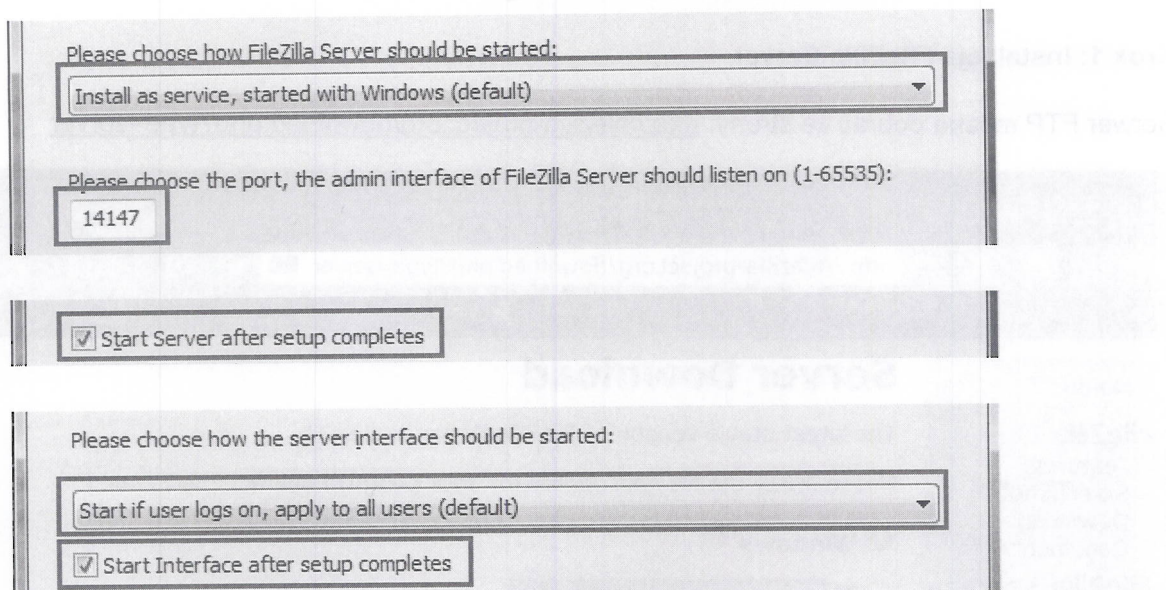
Please choose how FileZilla Server should be started:

Install as service, started with Windows (default)

Please choose the port, the admin interface of FileZilla Server should listen on (1-65535):

14147

Start Server after setup completes

Please choose how the server interface should be started:

Start if user logs on, apply to all users (default)

Start Interface after setup completes